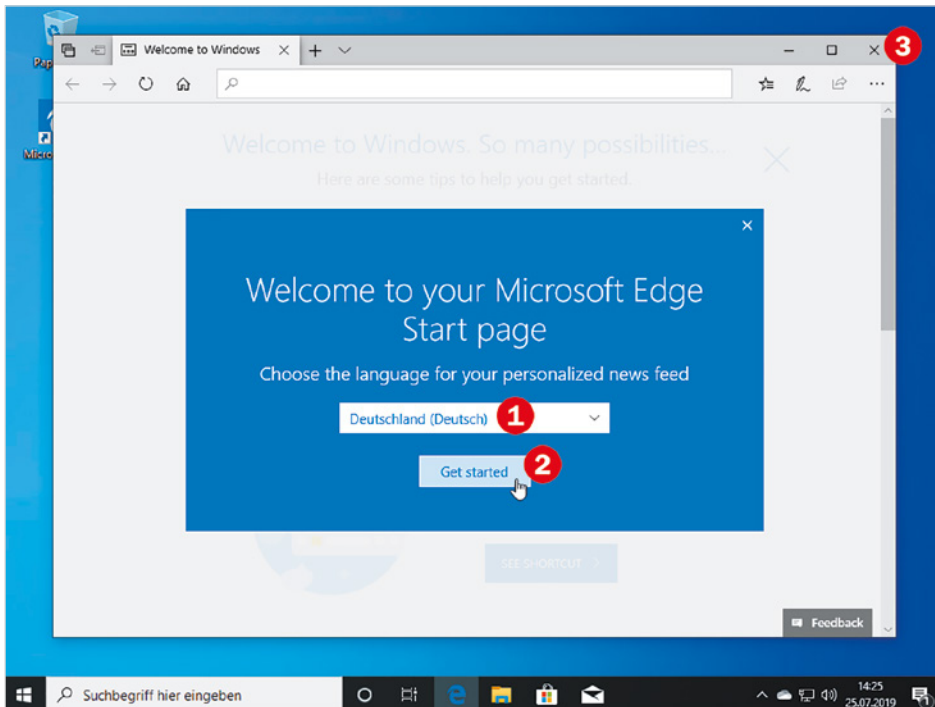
Pap

Micro

Welcome to Windows

3

Welcome to Windows. So many possibilities...

Here are some tips to help you get started.

Welcome to your Microsoft Edge Start page

Choose the language for your personalized news feed

Deutschland (Deutsch)

1

Get started

2

SEE SHORTCUT

Feedback

Suchbegriff hier eingeben

14:25
25.07.2019